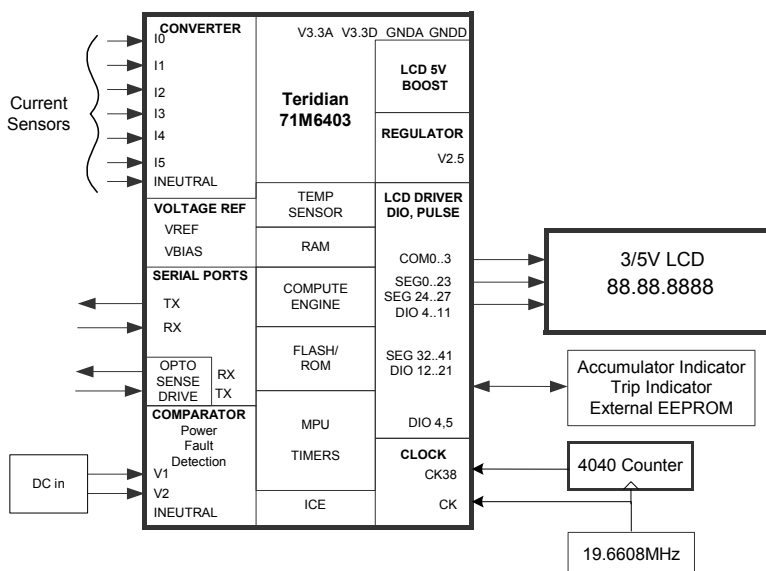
Current Sensors

CONVERTER
I0
I1
I2
I3
I4
I5
INEUTRAL

V3.3A V3.3D GNDA GNDD

Teridian 71M6403

LCD 5V BOOST

REGULATOR
V2.5

VOLTAGE REF
VREF
VBIAS

TEMP SENSOR

RAM

LCD DRIVER DIO, PULSE

COM0..3
SEG0..23
SEG 24..27
DIO 4..11

3/5V LCD
88.88.8888

SERIAL PORTS
TX
RX

COMPUTE ENGINE

FLASH/ ROM

SEG 32..41
DIO 12..21

Accumulator Indicator
Trip Indicator
External EEPROM

OPTO SENSE DRIVE
RX
TX

COMPARATOR
Power Fault Detection

MPU

TIMERS

DIO 4,5

CLOCK
CK38

4040 Counter

DC in
V1
V2
INEUTRAL

ICE

CK

19.6608MHz